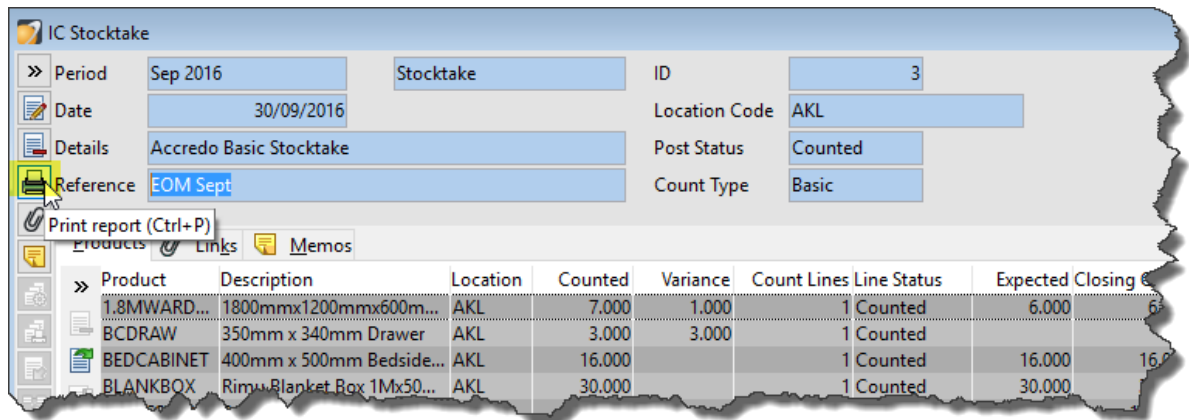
IC Stocktake

» Period Sep 2016 Stocktake ID 3

Date 30/09/2016 Location Code AKL

Details Accredo Basic Stocktake Post Status Counted

Reference EOM Sept Count Type Basic

Print report (Ctrl+P)

Products Links Memos

| » | Product | Description | Location | Counted | Variance | Count Lines | Line Status | Expected | Closing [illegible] |
|---|---|---|---|---|---|---|---|---|---|
| | 1.8MWARD... | 1800mmx1200mmx600m... | AKL | 7.000 | 1.000 | 1 | Counted | 6.000 | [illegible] |
| | BCDRAW | 350mm x 340mm Drawer | AKL | 3.000 | 3.000 | 1 | Counted | | |
| | BEDCABINET | 400mm x 500mm Bedside... | AKL | 16.000 | | 1 | Counted | 16.000 | 16.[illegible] |
| | BLANKBOX | Rimu Blanket Box 1Mx50... | AKL | 30.000 | | 1 | Counted | 30.000 | |